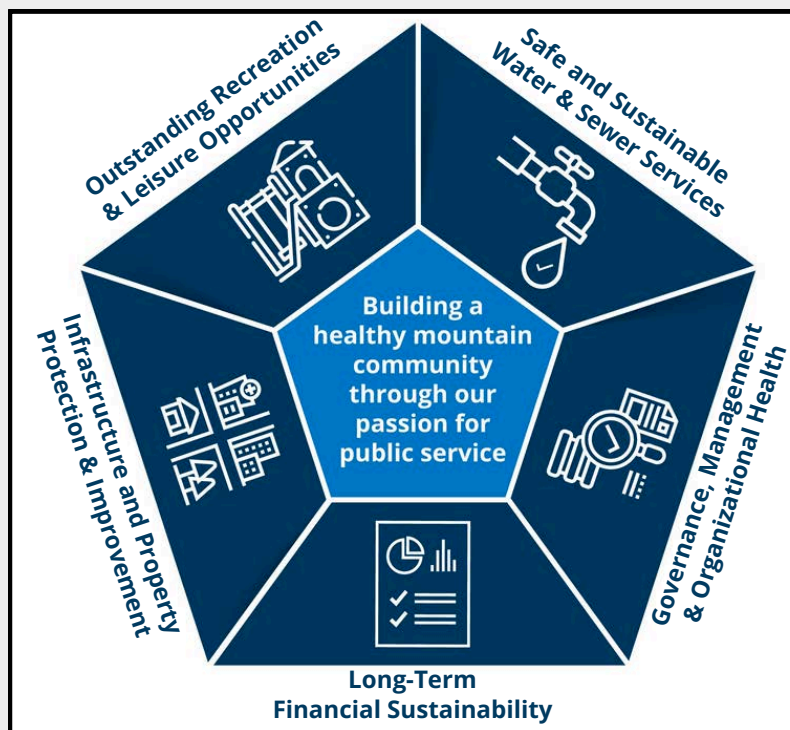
Outstanding Recreation & Leisure Opportunities

Safe and Sustainable Water & Sewer Services

Building a healthy mountain community through our passion for public service

Infrastructure and Property Protection & Improvement

Governance, Management & Organizational Health

Long-Term Financial Sustainability